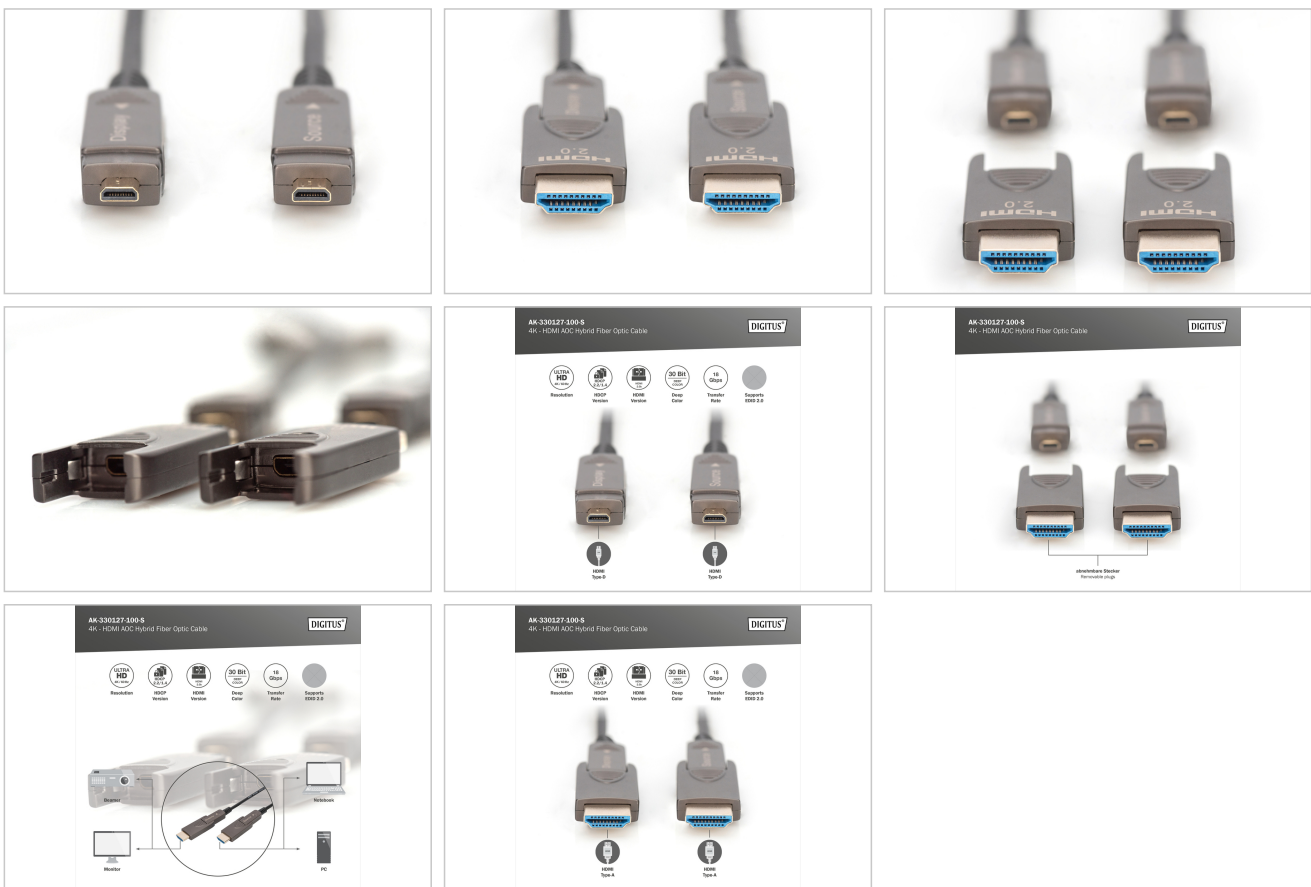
Display

Source

HDMI 2.0

HDMI 2.0

HDMI 2.0

HDMI 2.0

AK-330127-100-S
4K - HDMI AOC Hybrid Fiber Optic Cable

DIGITUS

ULTRA HD
Resolution

HDCP 2.2/1.4
HDCP Version

HDMI 2.0
HDMI Version

30 Bit
Deep Color

18 Gbps
Transfer Rate

Supports EDID 2.0

HDMI Type-D

HDMI Type-D

AK-330127-100-S
4K - HDMI AOC Hybrid Fiber Optic Cable

DIGITUS

abnehmbare Stecker
Removable plugs

AK-330127-100-S
4K - HDMI AOC Hybrid Fiber Optic Cable

DIGITUS

ULTRA HD
Resolution

HDCP 2.2/1.4
HDCP Version

HDMI 2.0
HDMI Version

30 Bit
Deep Color

18 Gbps
Transfer Rate

Supports EDID 2.0

Beamer

Notebook

Monitor

PC

AK-330127-100-S
4K - HDMI AOC Hybrid Fiber Optic Cable

DIGITUS

ULTRA HD
Resolution

HDCP 2.2/1.4
HDCP Version

HDMI 2.0
HDMI Version

30 Bit
Deep Color

18 Gbps
Transfer Rate

Supports EDID 2.0

HDMI Type-A

HDMI Type-A